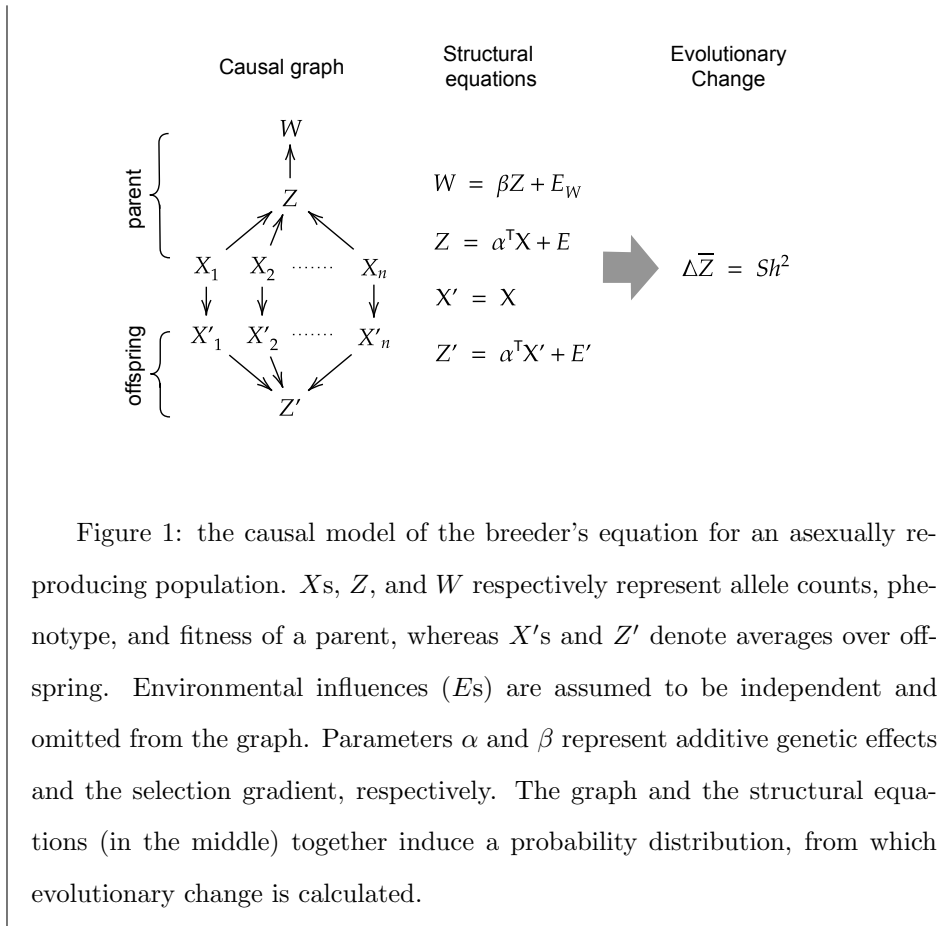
Causal graph

Structural equations

Evolutionary Change

parent

offspring

$W$

$Z$

$X_1$ $X_2$ ⋯⋯ $X_n$

$X'_1$ $X'_2$ ⋯⋯ $X'_n$

$Z'$

$W = \beta Z + E_W$

$Z = \alpha^{\mathsf{T}} \mathrm{X} + E$

$\mathrm{X}' = \mathrm{X}$

$Z' = \alpha^{\mathsf{T}} \mathrm{X}' + E'$

$\Delta \overline{Z} = Sh^2$

Figure 1: the causal model of the breeder's equation for an asexually reproducing population. $X$s, $Z$, and $W$ respectively represent allele counts, phenotype, and fitness of a parent, whereas $X'$s and $Z'$ denote averages over offspring. Environmental influences ($E$s) are assumed to be independent and omitted from the graph. Parameters $\alpha$ and $\beta$ represent additive genetic effects and the selection gradient, respectively. The graph and the structural equations (in the middle) together induce a probability distribution, from which evolutionary change is calculated.